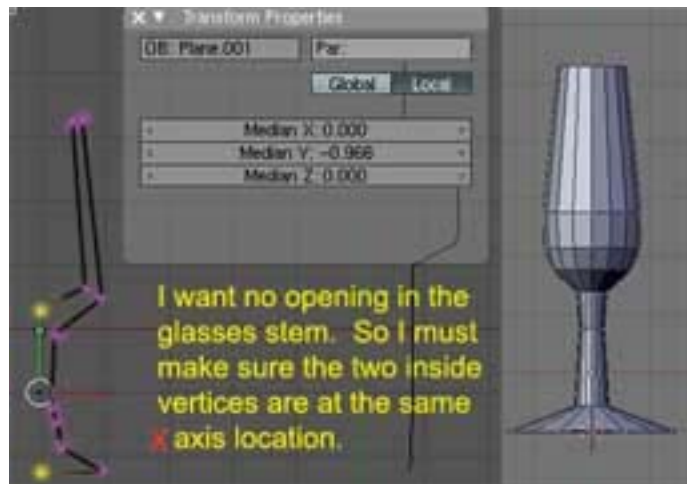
Transform Properties

OB: Plane.001

Par:

Global

Local

Median X: 0.000

Median Y: -0.966

Median Z: 0.000

I want no opening in the glasses stem. So I must make sure the two inside vertices are at the same X axis location.